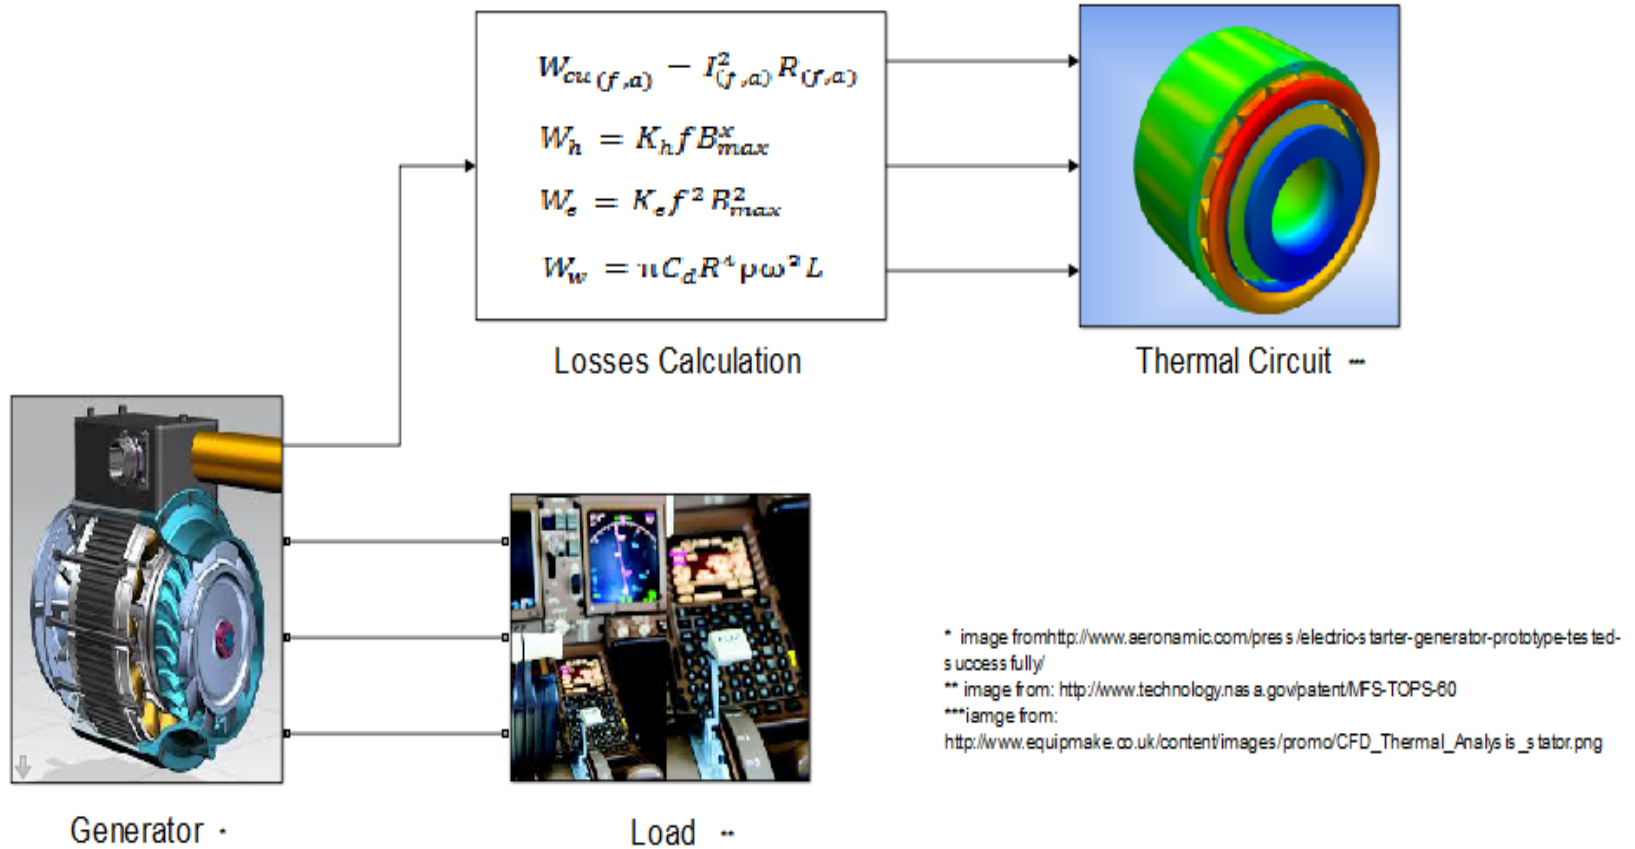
$W_{cu\,(f,a)} - I^2_{(f,a)} R_{(f,a)}$

$W_h = K_h f B^x_{max}$

$W_e = K_e f^2 B^2_{max}$

$W_w = \pi C_d R^4 \rho \omega^3 L$

Losses Calculation

Thermal Circuit ***

Generator *

Load **

* image fromhttp://www.aeronamic.com/press/electric-starter-generator-prototype-tested-successfully/
** image from: http://www.technology.nasa.gov/patent/MFS-TOPS-60
***iamge from: http://www.equipmake.co.uk/content/images/promo/CFD_Thermal_Analysis_stator.png